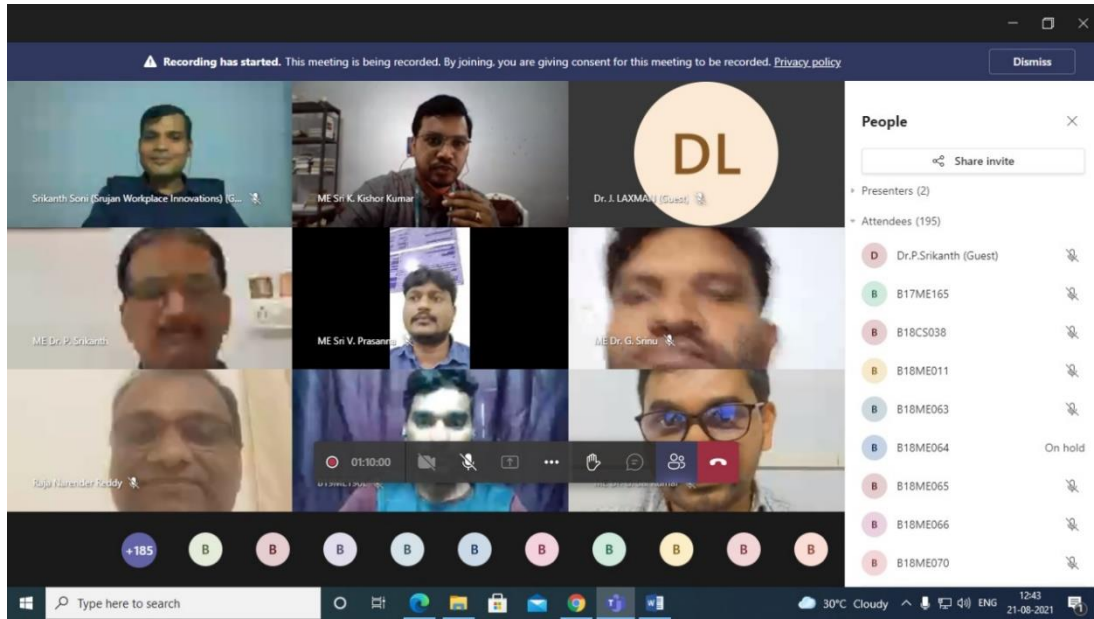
Recording has started. This meeting is being recorded. By joining, you are giving consent for this meeting to be recorded. Privacy policy

Dismiss

Srikanth Soni (Srujan Workplace Innovations) (G...

ME Sri K. Kishor Kumar

DL

Dr. J. LAXMAN (Guest)

ME Dr. P. Srikanth

ME Sri V. Prasanna

ME Dr. G. Srinu

Raja Narender Reddy

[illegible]

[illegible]

01:10:00

+185 B B B B B B B B B B

People

Share invite

Presenters (2)

Attendees (195)

D Dr.P.Srikanth (Guest)

B B17ME165

B B18CS038

B B18ME011

B B18ME063

B B18ME064 On hold

B B18ME065

B B18ME066

B B18ME070

Type here to search

30°C Cloudy ENG 12:43 21-08-2021